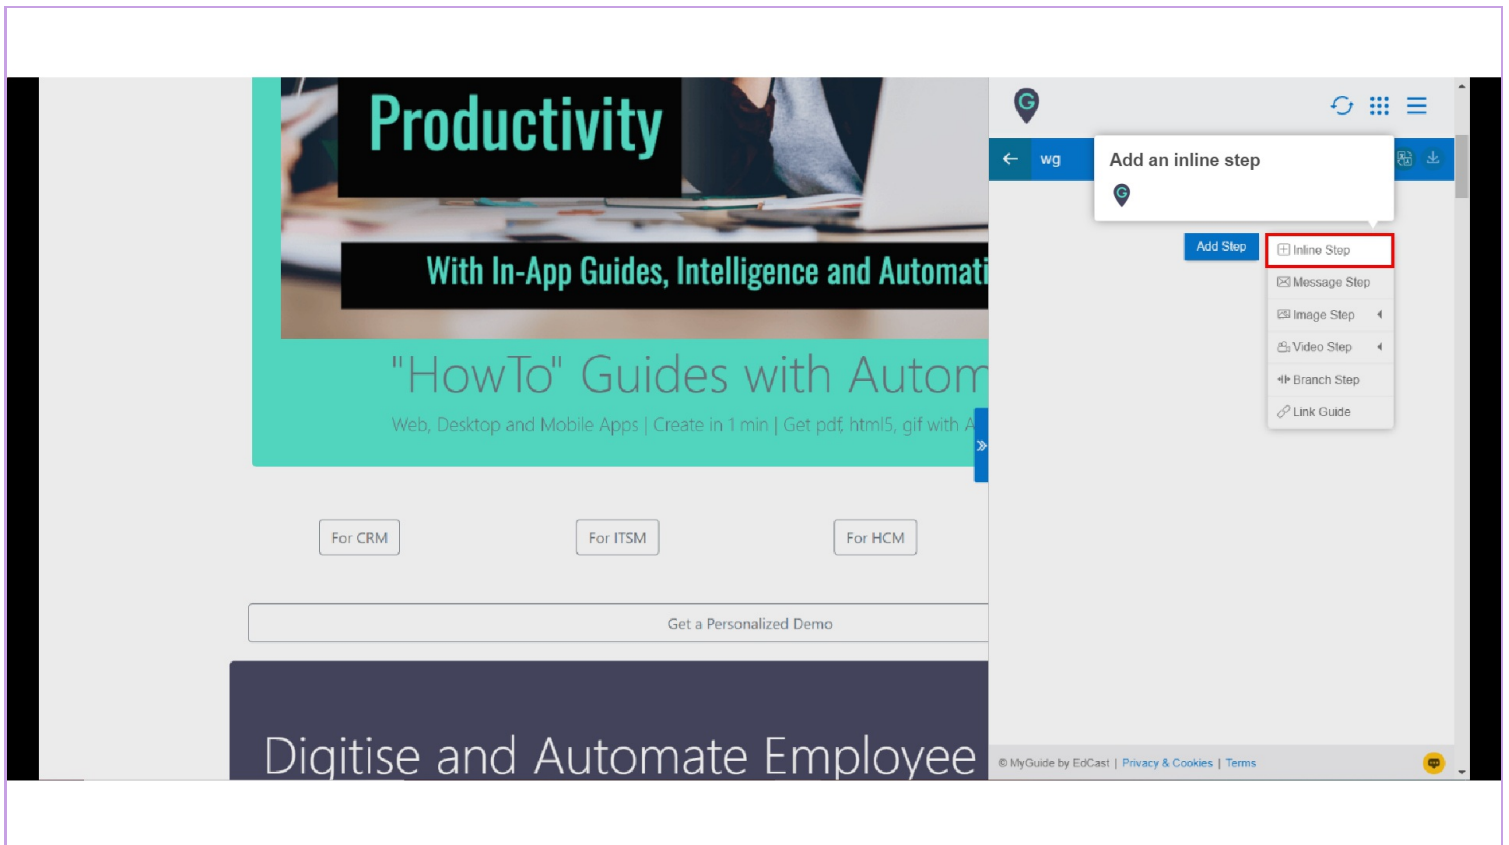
Productivity

With In-App Guides, Intelligence and Automati

"HowTo" Guides with Autom

Web, Desktop and Mobile Apps | Create in 1 min | Get pdf, html5, gif with A

For CRM

For ITSM

For HCM

Get a Personalized Demo

Digitise and Automate Employee

wg

Add an inline step

Add Step

Inline Step

Message Step

Image Step

Video Step

Branch Step

Link Guide

© MyGuide by EdCast | Privacy & Cookies | Terms